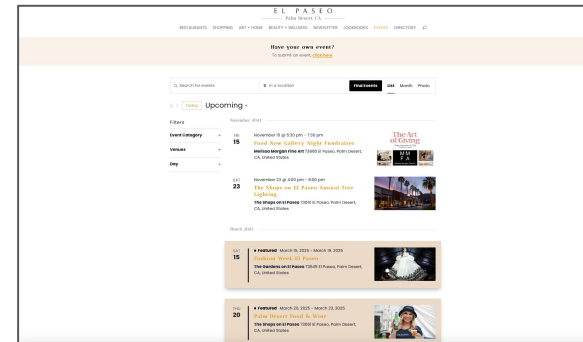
EL PASEO
Palm Desert, CA

RESTAURANTS SHOPPING ART + HOME BEAUTY + WELLNESS NEWSLETTER LOOKBOOKS EVENTS DIRECTORY

Have your own event?
To submit an event, click here.

Search for events
In a location
Find Events
List Month Photo

< > Today Upcoming

Filters
Event Category +
Venues +
Day +

November 2024

THU
15
November 15 @ 5:30 pm - 7:30 pm
Food Now Gallery Night Fundraiser
Melissa Morgan Fine Art 73660 El Paseo, Palm Desert, CA, United States

The Art of Giving

SAT
23
November 23 @ 4:00 pm - 8:00 pm
The Shops on El Paseo Annual Tree Lighting
The Shops on El Paseo 73061 El Paseo, Palm Desert, CA, United States

March 2025

SAT
15
Featured March 15, 2025 - March 19, 2025
Fashion Week El Paseo
The Gardens on El Paseo 73545 El Paseo, Palm Desert, CA, United States

THU
20
Featured March 20, 2025 - March 23, 2025
Palm Desert Food & Wine
The Shops on El Paseo 73061 El Paseo, Palm Desert, CA, United States